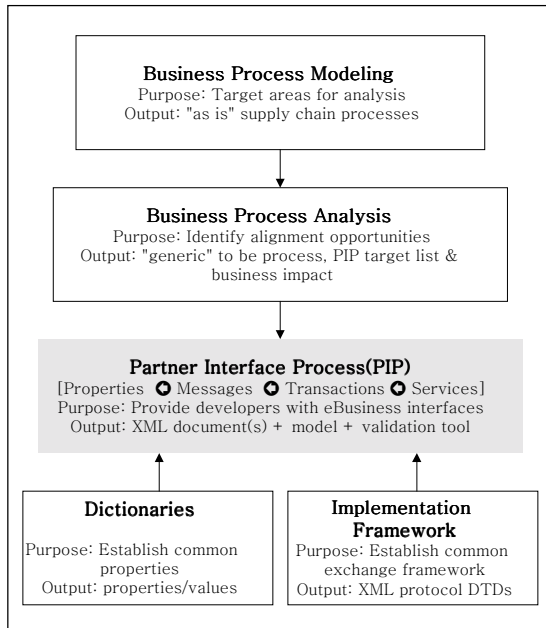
Business Process Modeling
Purpose: Target areas for analysis
Output: "as is" supply chain processes

Business Process Analysis
Purpose: Identify alignment opportunities
Output: "generic" to be process, PIP target list & business impact

Partner Interface Process(PIP)
[Properties ◆ Messages ◆ Transactions ◆ Services]
Purpose: Provide developers with eBusiness interfaces
Output: XML document(s) + model + validation tool

Dictionaries
Purpose: Establish common properties
Output: properties/values

Implementation Framework
Purpose: Establish common exchange framework
Output: XML protocol DTDs